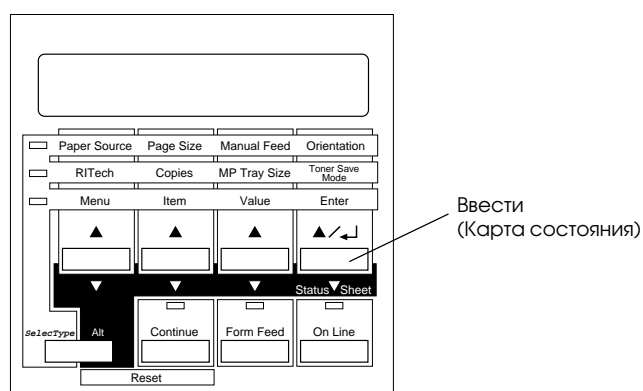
Paper Source Page Size Manual Feed Orientation

RITech Copies MP Tray Size Toner Save Mode

Menu Item Value Enter

Ввести
(Карта состояния)

Status Sheet

SelectType Alt Continue Form Feed On Line

Reset